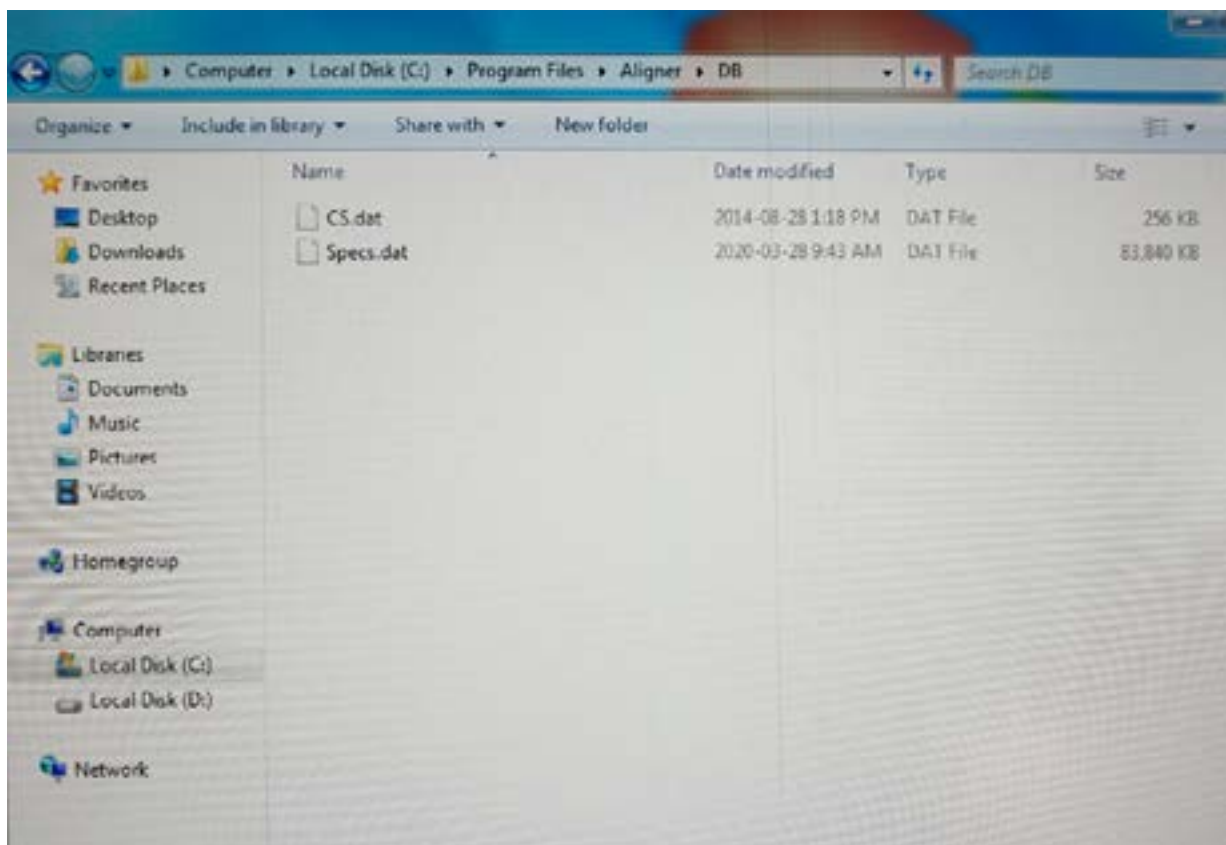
▸ Computer ▸ Local Disk (C:) ▸ Program Files ▸ Aligner ▸ DB

Search DB

Organize ▾ Include in library ▾ Share with ▾ New folder

Favorites
Desktop
Downloads
Recent Places

Libraries
Documents
Music
Pictures
Videos

Homegroup

Computer
Local Disk (C:)
Local Disk (D:)

Network

| Name | Date modified | Type | Size |
|---|---|---|---|
| CS.dat | 2014-08-28 1:18 PM | DAT File | 256 KB |
| Specs.dat | 2020-03-28 9:43 AM | DAT File | 83,840 KB |